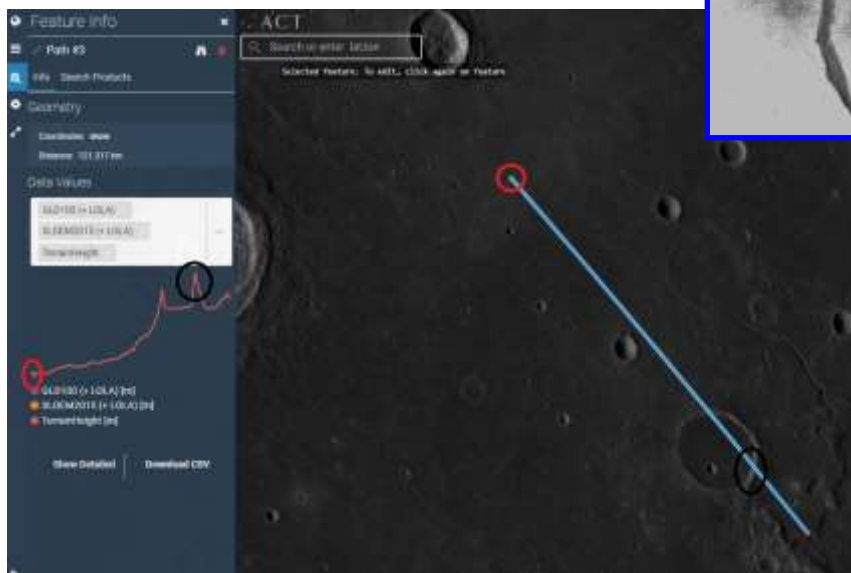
Feature Info

Path #3

Info Search Products

Geometry

Coordinates: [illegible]

Distance: 121.317 km

Data Values

GLD100 (+ LOLA)

SLDEM2015 (+ LOLA)

TerrainHeight

GLD100 (+ LOLA) [m]

SLDEM2015 (+ LOLA) [m]

TerrainHeight [m]

Show Detailed

Download CSV

ACT

Search or enter latlon

Selected feature: To edit, click again on feature